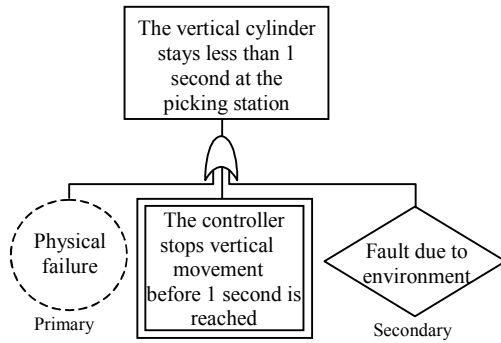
The vertical cylinder stays less than 1 second at the picking station

Physical failure

Primary

The controller stops vertical movement before 1 second is reached

Fault due to environment

Secondary